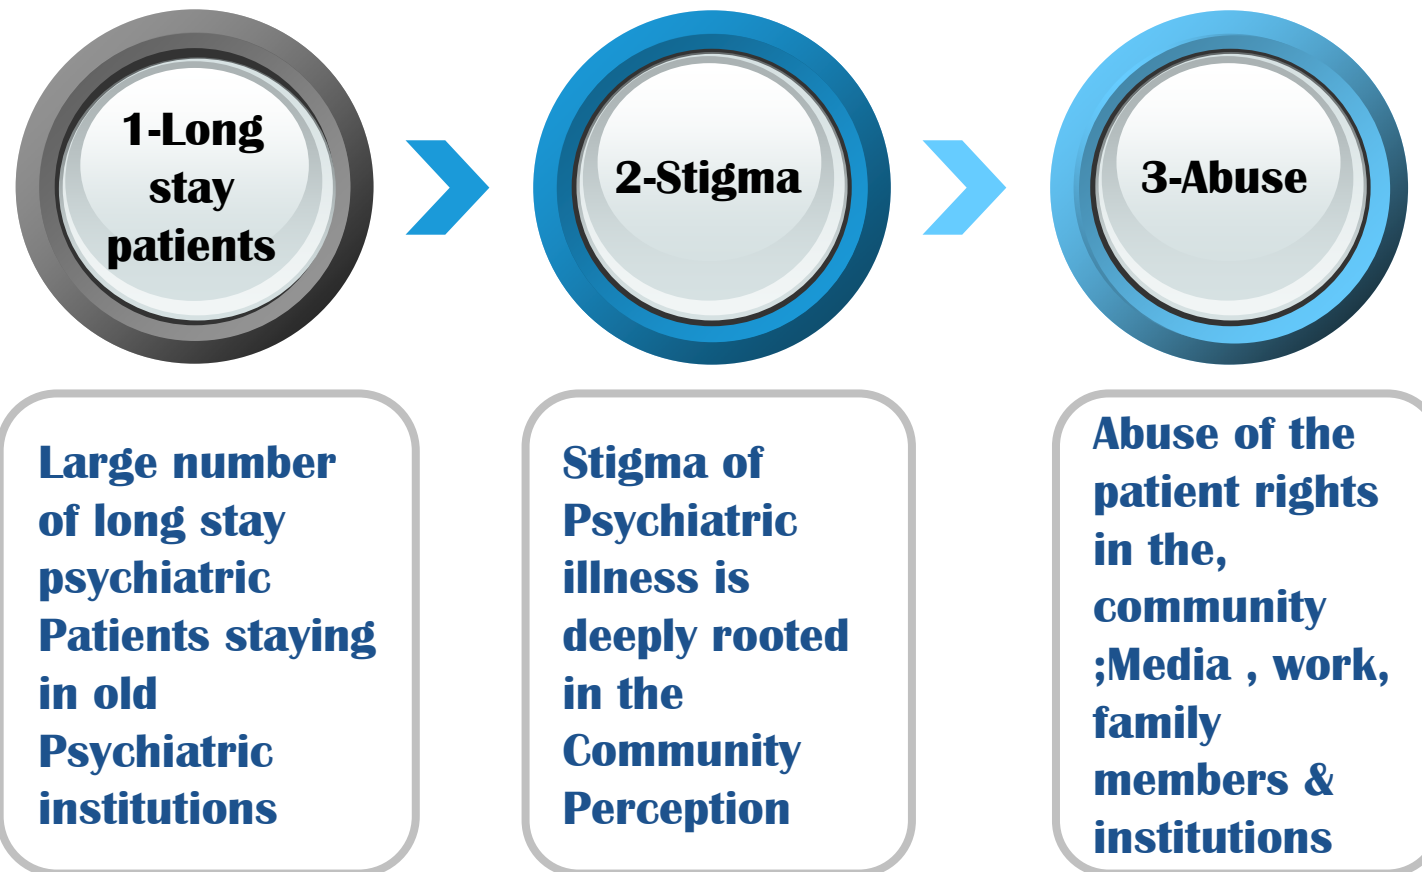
1-Long stay patients

2-Stigma

3-Abuse

Large number of long stay psychiatric Patients staying in old Psychiatric institutions

Stigma of Psychiatric illness is deeply rooted in the Community Perception

Abuse of the patient rights in the, community ;Media , work, family members & institutions